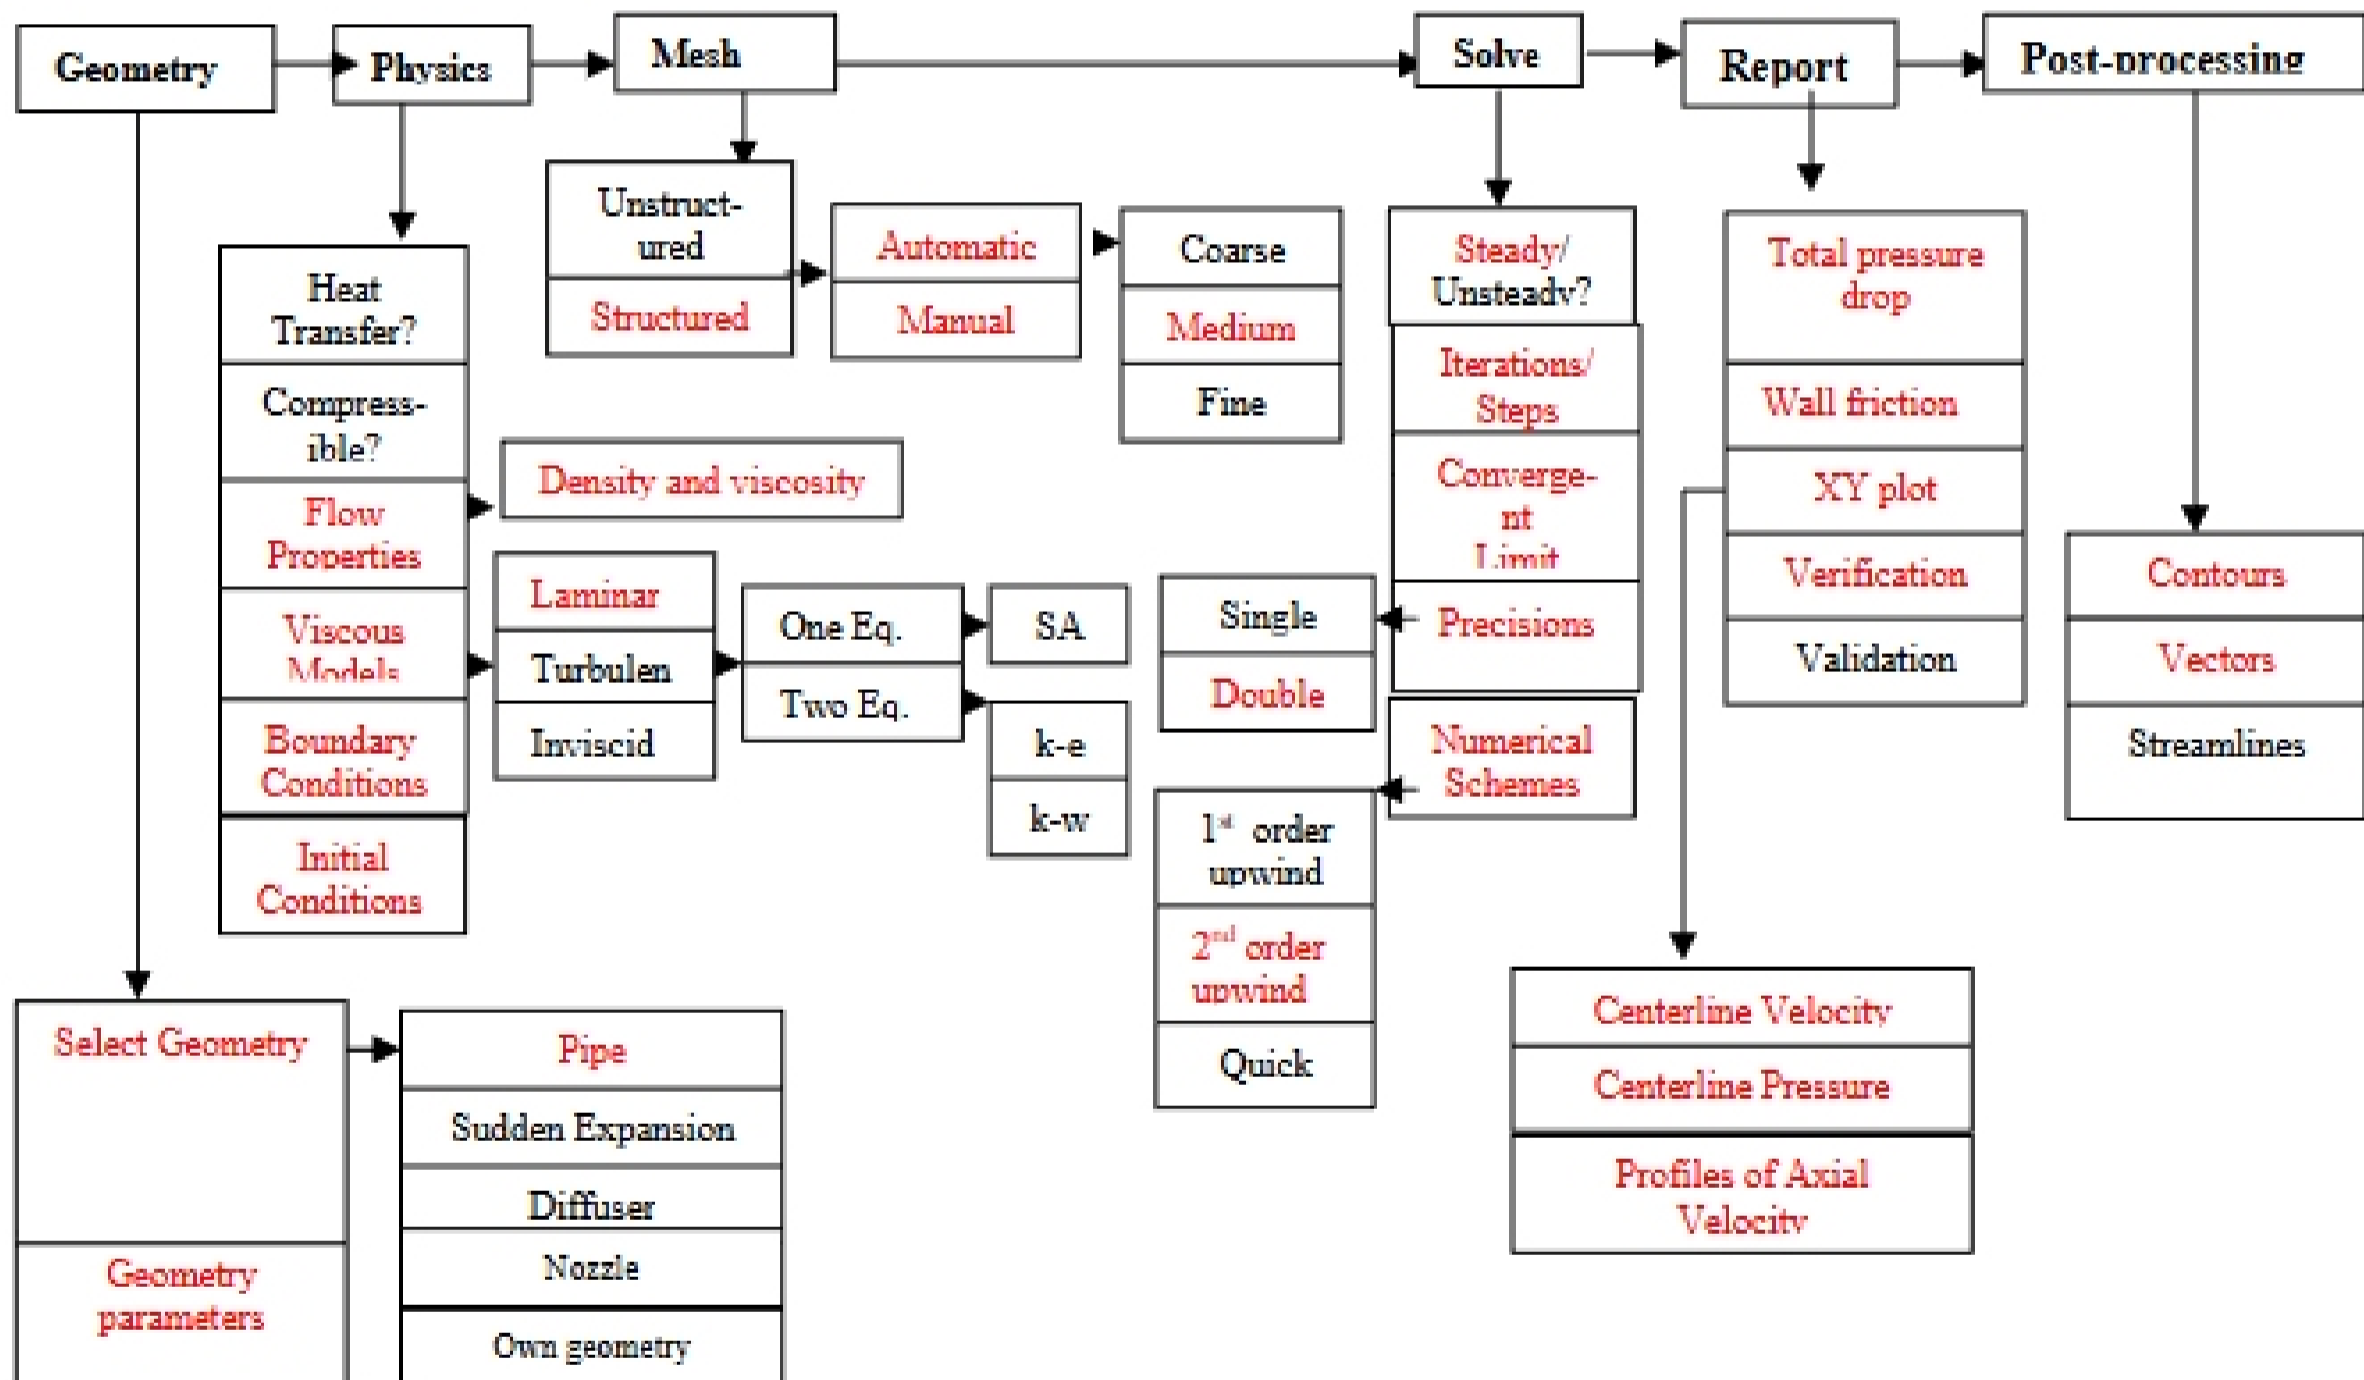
Geometry

Physics

Mesh

Solve

Report

Post-processing

Unstructured

Structured

Automatic

Manual

Coarse

Medium

Fine

Steady/ Unsteady?

Iterations/ Steps

Convergent Limit

Precisions

Numerical Schemes

Total pressure drop

Wall friction

XY plot

Verification

Validation

Heat Transfer?

Compressible?

Flow Properties

Viscous Models

Boundary Conditions

Initial Conditions

Density and viscosity

Laminar

Turbulen

Inviscid

One Eq.

Two Eq.

SA

k-e

k-w

Single

Double

1st order upwind

2nd order upwind

Quick

Contours

Vectors

Streamlines

Centerline Velocity

Centerline Pressure

Profiles of Axial Velocity

Select Geometry

Geometry parameters

Pipe

Sudden Expansion

Diffuser

Nozzle

Own geometry